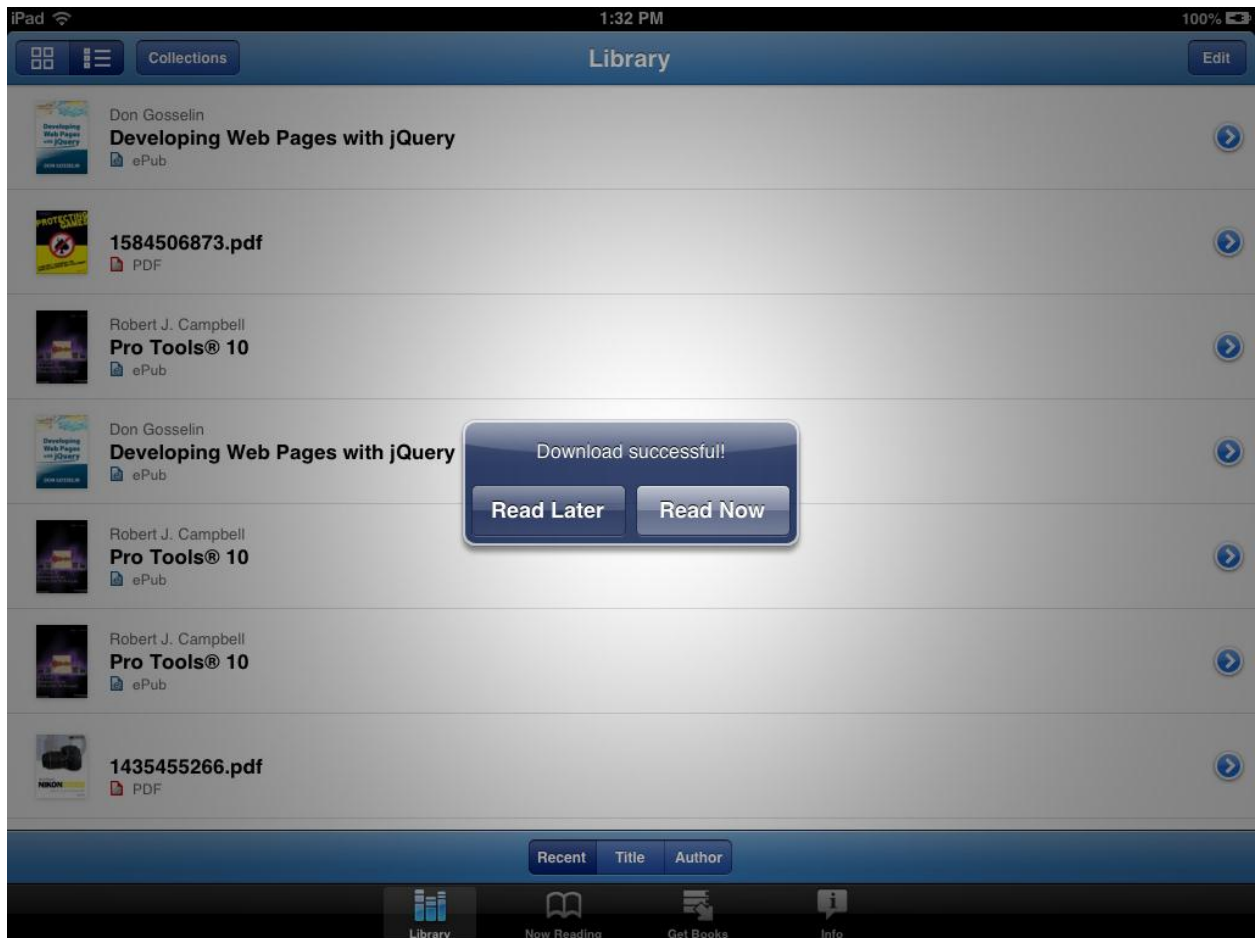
iPad
1:32 PM
100%

Collections
Library
Edit

Don Gosselin
Developing Web Pages with jQuery
ePub

1584506873.pdf
PDF

Robert J. Campbell
Pro Tools® 10
ePub

Don Gosselin
Developing Web Pages with jQuery
ePub

Robert J. Campbell
Pro Tools® 10
ePub

Robert J. Campbell
Pro Tools® 10
ePub

1435455266.pdf
PDF

Download successful!
Read Later
Read Now

Recent
Title
Author

Library
Now Reading
Get Books
Info